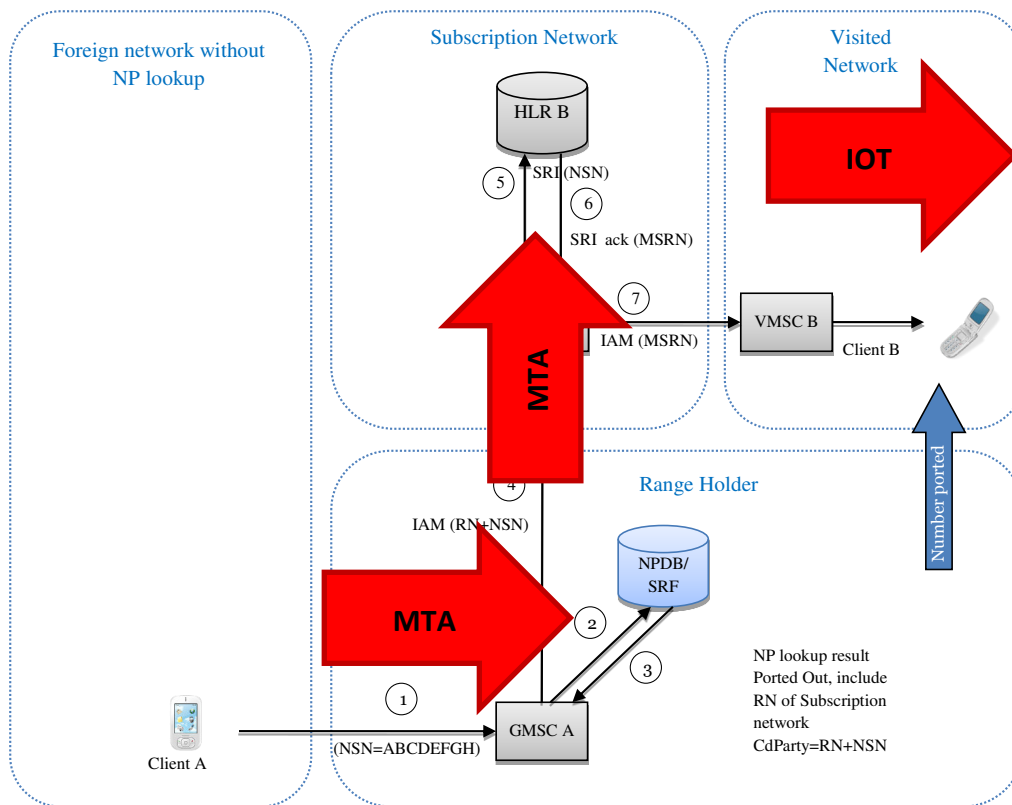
Foreign network without NP lookup

Subscription Network

Visited Network

HLR B

IOT

5

SRI (NSN)

6

SRI ack (MSRN)

7

VMSC B

IAM (MSRN)

Client B

MTA

Range Holder

4

IAM (RN+NSN)

Number ported

NPDB/ SRF

MTA

2

3

NP lookup result Ported Out, include RN of Subscription network CdParty=RN+NSN

1

GMSC A

(NSN=ABCDEFGH)

Client A